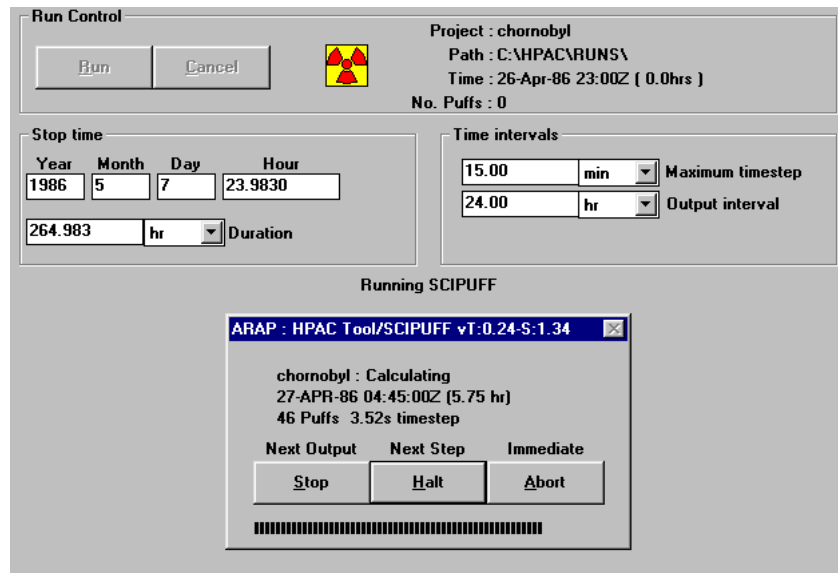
Run Control

Run Cancel

Project : chornobyl
Path : C:\HPAC\RUNS\
Time : 26-Apr-86 23:00Z ( 0.0hrs )
No. Puffs : 0

Stop time

| Year | Month | Day | Hour |
|---|---|---|---|
| 1986 | 5 | 7 | 23.9830 |

264.983 hr Duration

Time intervals

15.00 min Maximum timestep
24.00 hr Output interval

Running SCIPUFF

ARAP : HPAC Tool/SCIPUFF vT:0.24-S:1.34

chornobyl : Calculating
27-APR-86 04:45:00Z (5.75 hr)
46 Puffs 3.52s timestep

Next Output Next Step Immediate
Stop Halt Abort